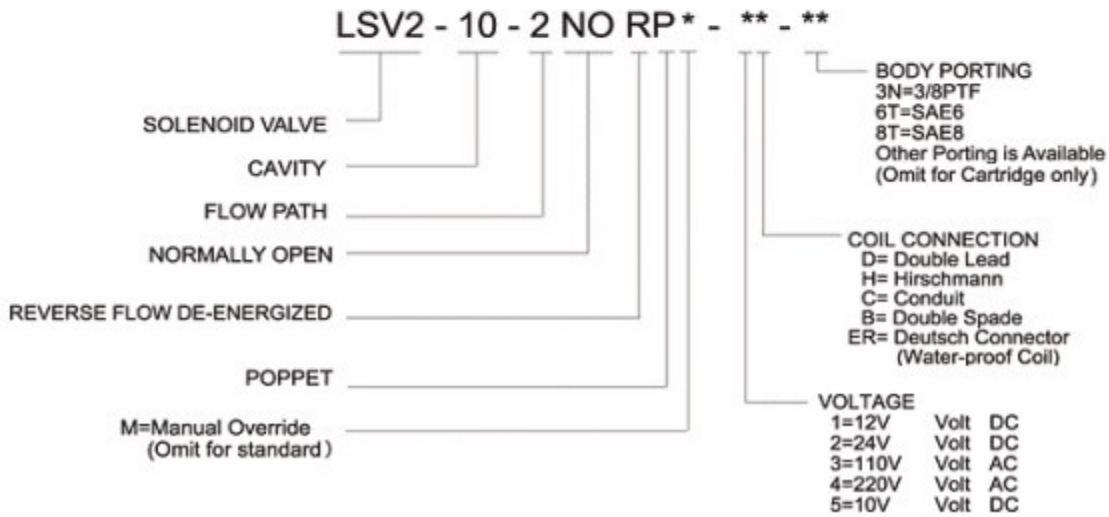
LSV2 - 10 - 2 NO RP * - ** - **

SOLENOID VALVE

CAVITY

FLOW PATH

NORMALLY OPEN

REVERSE FLOW DE-ENERGIZED

POPPET

M=Manual Override
(Omit for standard)

BODY PORTING
3N=3/8PTF
6T=SAE6
8T=SAE8
Other Porting is Available
(Omit for Cartridge only)

COIL CONNECTION
D= Double Lead
H= Hirschmann
C= Conduit
B= Double Spade
ER= Deutsch Connector
(Water-proof Coil)

VOLTAGE
1=12V Volt DC
2=24V Volt DC
3=110V Volt AC
4=220V Volt AC
5=10V Volt DC